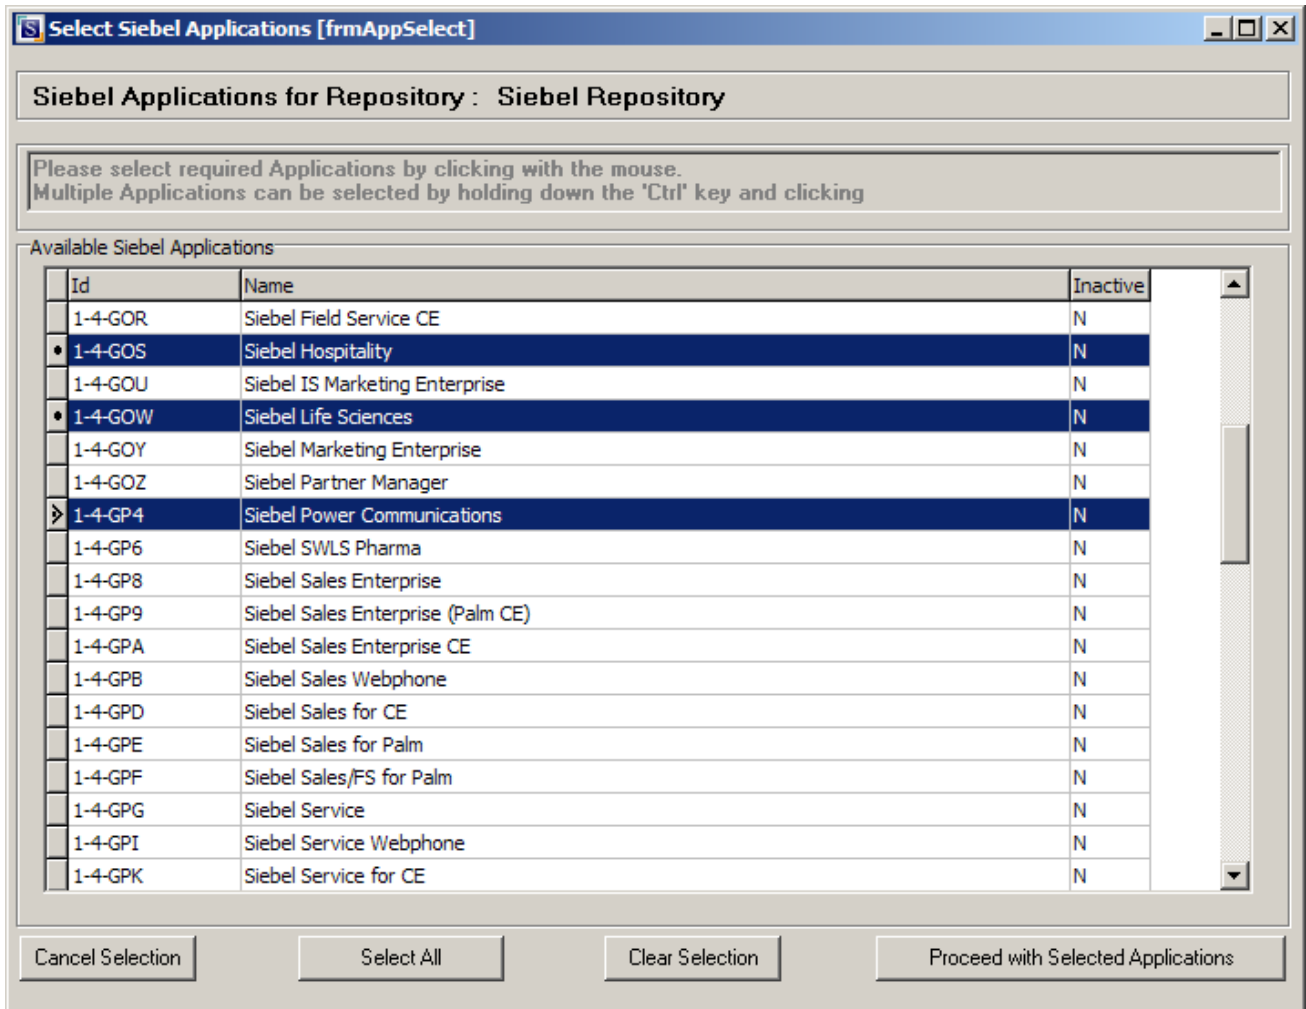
Select Siebel Applications [frmAppSelect]

Siebel Applications for Repository : Siebel Repository

Please select required Applications by clicking with the mouse.
Multiple Applications can be selected by holding down the 'Ctrl' key and clicking

Available Siebel Applications

| Id | Name | Inactive |
|---|---|---|
| 1-4-GOR | Siebel Field Service CE | N |
| 1-4-GOS | Siebel Hospitality | N |
| 1-4-GOU | Siebel IS Marketing Enterprise | N |
| 1-4-GOW | Siebel Life Sciences | N |
| 1-4-GOY | Siebel Marketing Enterprise | N |
| 1-4-GOZ | Siebel Partner Manager | N |
| 1-4-GP4 | Siebel Power Communications | N |
| 1-4-GP6 | Siebel SWLS Pharma | N |
| 1-4-GP8 | Siebel Sales Enterprise | N |
| 1-4-GP9 | Siebel Sales Enterprise (Palm CE) | N |
| 1-4-GPA | Siebel Sales Enterprise CE | N |
| 1-4-GPB | Siebel Sales Webphone | N |
| 1-4-GPD | Siebel Sales for CE | N |
| 1-4-GPE | Siebel Sales for Palm | N |
| 1-4-GPF | Siebel Sales/FS for Palm | N |
| 1-4-GPG | Siebel Service | N |
| 1-4-GPI | Siebel Service Webphone | N |
| 1-4-GPK | Siebel Service for CE | N |

Cancel Selection
Select All
Clear Selection
Proceed with Selected Applications